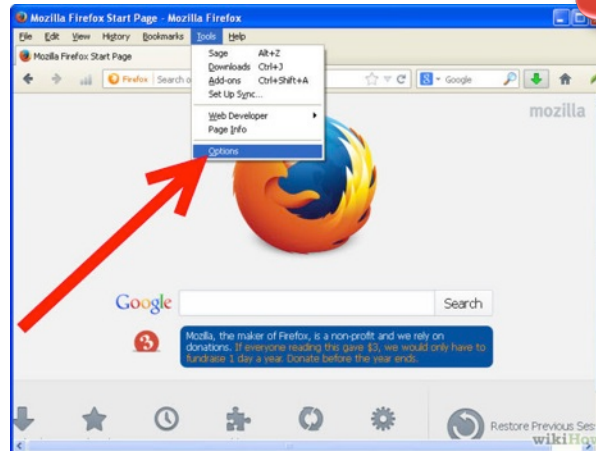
Mozilla Firefox Start Page - Mozilla Firefox

File Edit View History Bookmarks Tools Help

Mozilla Firefox Start Page

Firefox Search o

Google

Sage Alt+Z
Downloads Ctrl+J
Add-ons Ctrl+Shift+A
Set Up Sync...
Web Developer
Page Info
Options

mozilla

Google

Search

Mozilla, the maker of Firefox, is a non-profit and we rely on donations. If everyone reading this gave $3, we would only have to fundraise 1 day a year. Donate before the year ends.

Restore Previous Ses

wikiHow